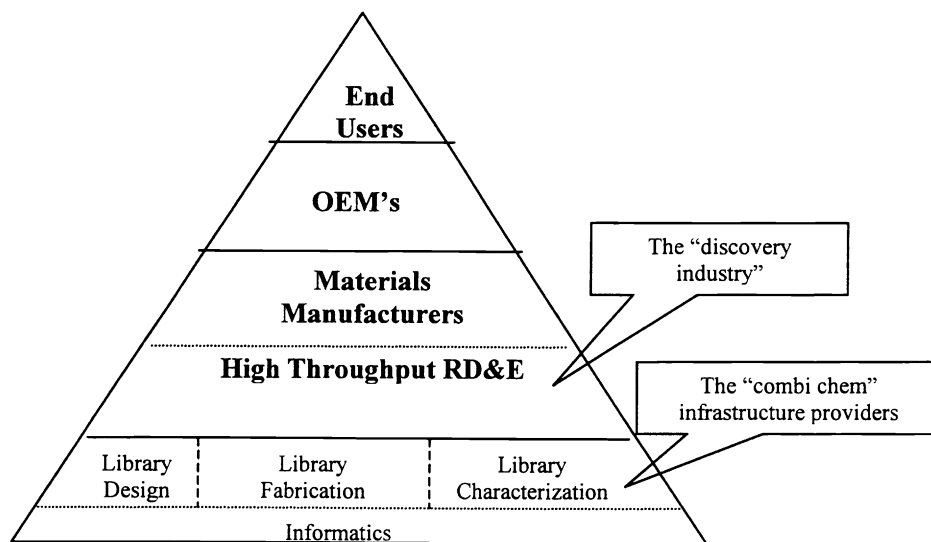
End Users

OEM's

Materials Manufacturers

High Throughput RD&E

Library Design

Library Fabrication

Library Characterization

Informatics

The "discovery industry"

The "combi chem" infrastructure providers